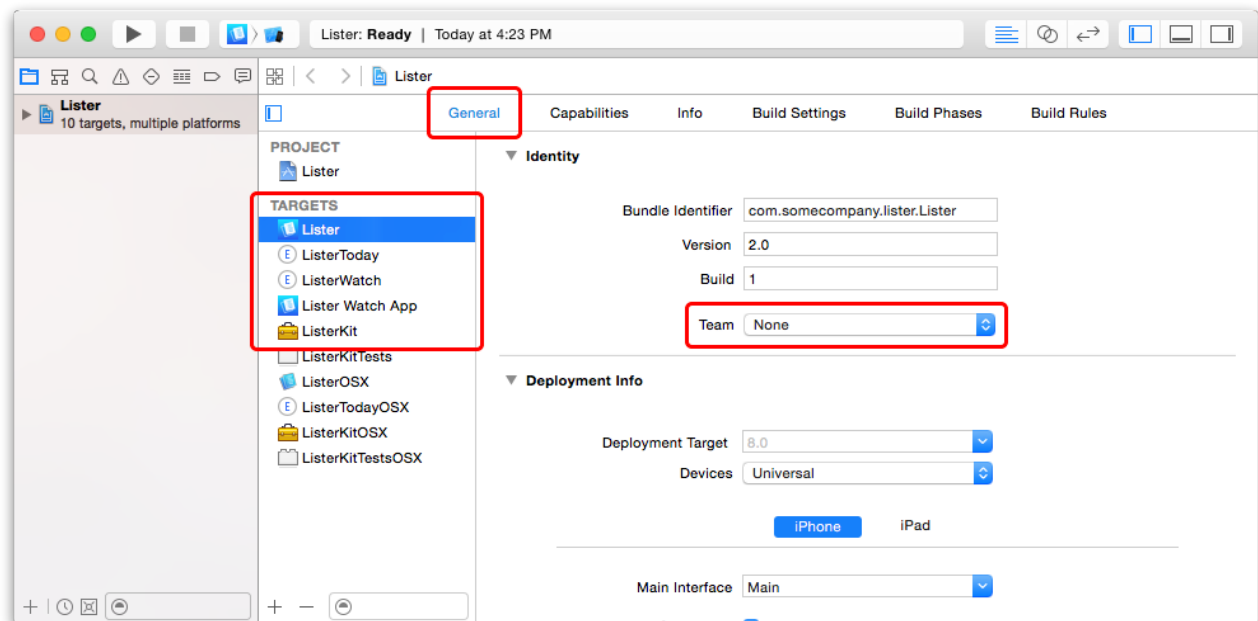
Lister: Ready | Today at 4:23 PM

Lister

Lister
10 targets, multiple platforms

General Capabilities Info Build Settings Build Phases Build Rules

PROJECT
Lister

TARGETS
Lister
ListerToday
ListerWatch
Lister Watch App
ListerKit
ListerKitTests
ListerOSX
ListerTodayOSX
ListerKitOSX
ListerKitTestsOSX

Identity

Bundle Identifier com.somecompany.lister.Lister
Version 2.0
Build 1
Team None

Deployment Info

Deployment Target 8.0
Devices Universal

iPhone iPad

Main Interface Main